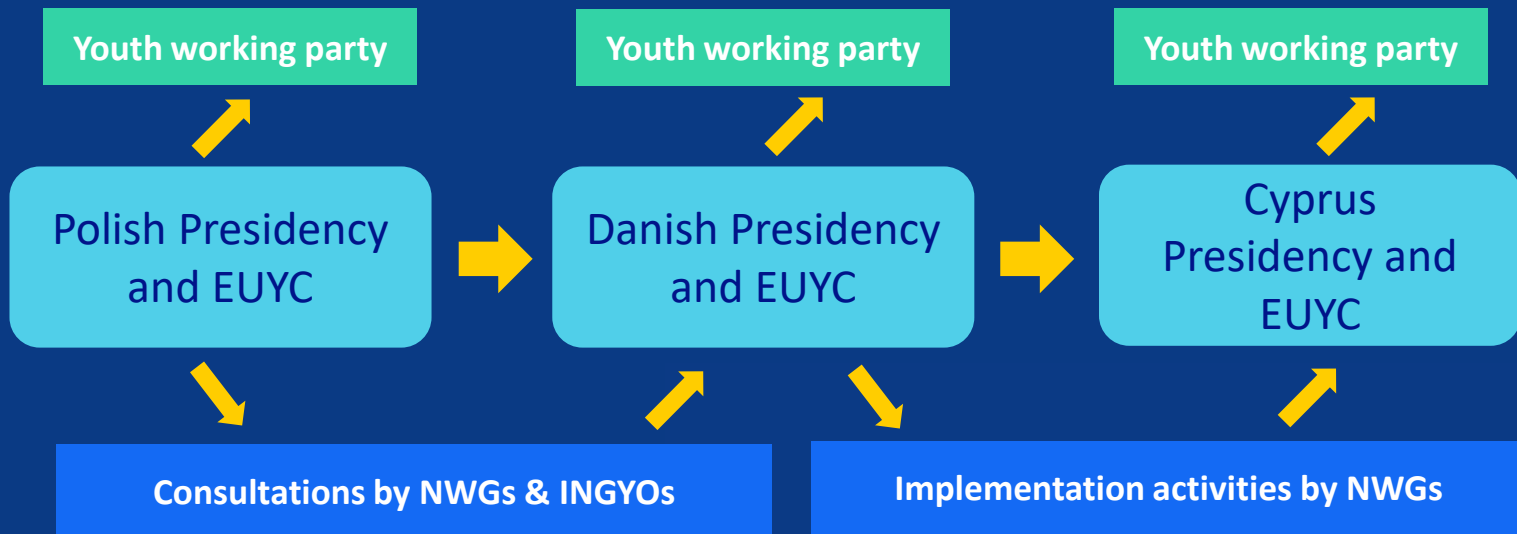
Youth working party

Youth working party

Youth working party

Polish Presidency and EUYC

Danish Presidency and EUYC

Cyprus Presidency and EUYC

Consultations by NWGs & INGYOs

Implementation activities by NWGs